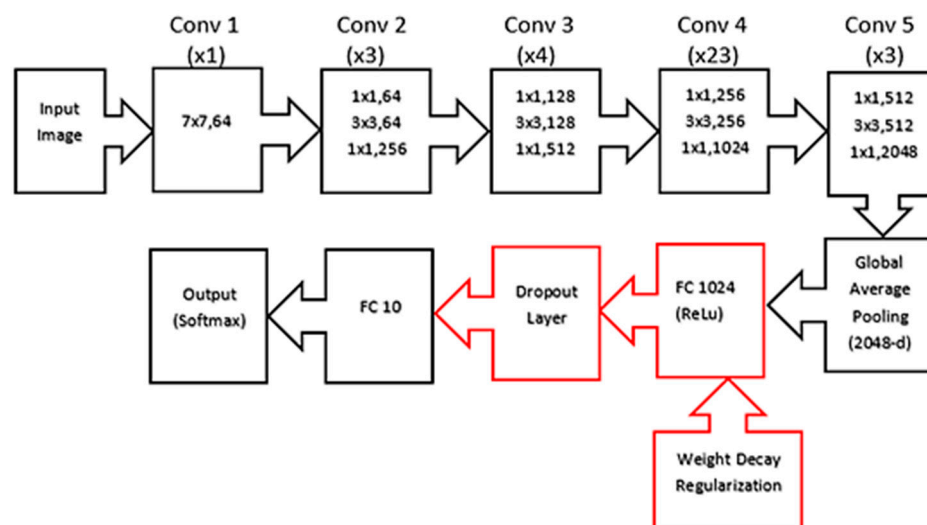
Conv 1
(x1)

Conv 2
(x3)

Conv 3
(x4)

Conv 4
(x23)

Conv 5
(x3)

Input Image

7x7,64

1x1,64
3x3,64
1x1,256

1x1,128
3x3,128
1x1,512

1x1,256
3x3,256
1x1,1024

1x1,512
3x3,512
1x1,2048

Global Average Pooling (2048-d)

FC 1024 (ReLu)

Dropout Layer

FC 10

Output (Softmax)

Weight Decay Regularization